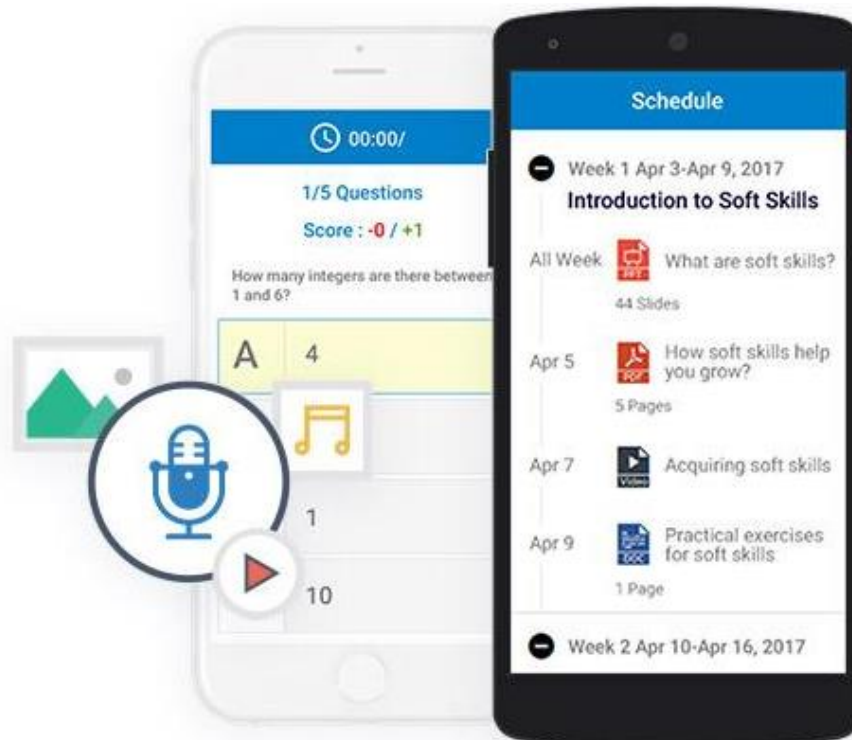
00:00/

1/5 Questions

Score : -0 / +1

How many integers are there between 1 and 6?

A 4

1

10

Schedule

Week 1 Apr 3-Apr 9, 2017

Introduction to Soft Skills

All Week PPT What are soft skills?

44 Slides

Apr 5 PDF How soft skills help you grow?

5 Pages

Apr 7 Video Acquiring soft skills

Apr 9 DOC Practical exercises for soft skills

1 Page

Week 2 Apr 10-Apr 16, 2017